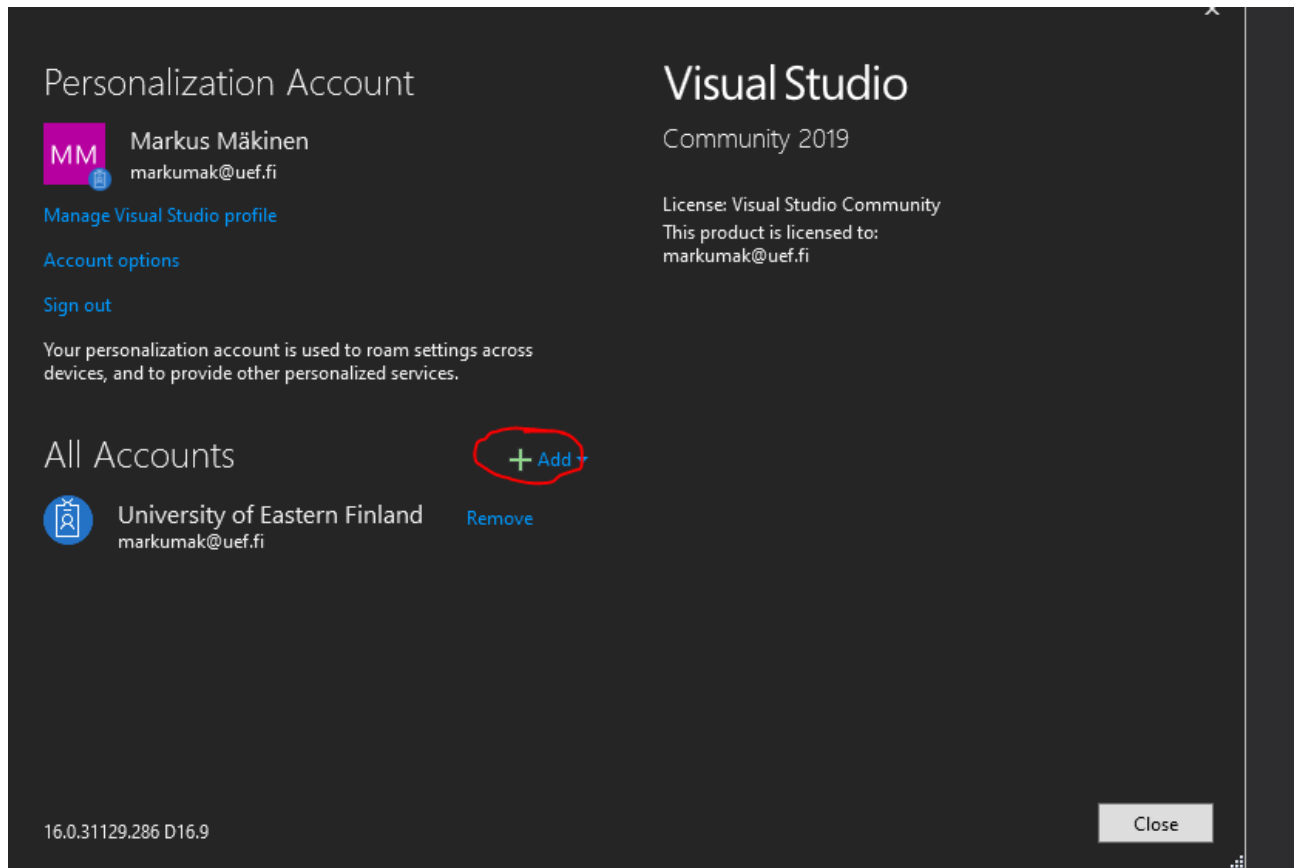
Personalization Account

MM

Markus Mäkinen
markumak@uef.fi

Manage Visual Studio profile

Account options

Sign out

Your personalization account is used to roam settings across devices, and to provide other personalized services.

All Accounts

+ Add

University of Eastern Finland
markumak@uef.fi

Remove

Visual Studio

Community 2019

License: Visual Studio Community
This product is licensed to:
markumak@uef.fi

16.0.31129.286 D16.9

Close